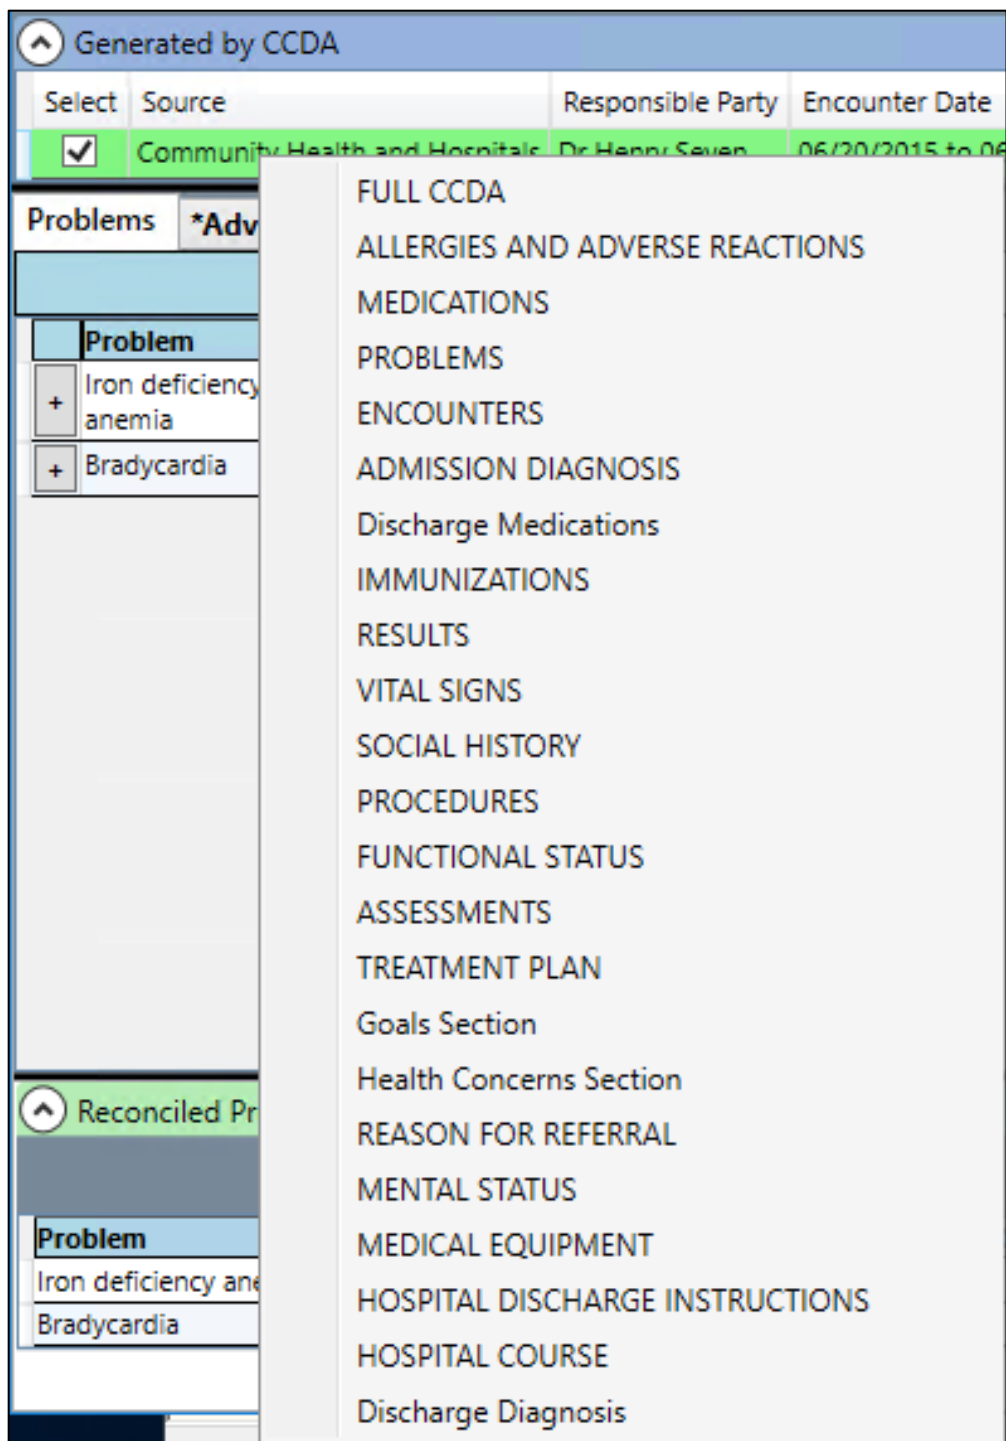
Generated by CCDA

| Select | Source | Responsible Party | Encounter Date |
|---|---|---|---|
| ✓ | Community Health and Hospitals | Dr Henry Seven | 06/20/2015 to 06 |

Problems *Adv

| | Problem |
|---|---|
| + | Iron deficiency anemia |
| + | Bradycardia |

Reconciled Pr

| Problem |
|---|
| Iron deficiency ane |
| Bradycardia |

FULL CCDA
ALLERGIES AND ADVERSE REACTIONS
MEDICATIONS
PROBLEMS
ENCOUNTERS
ADMISSION DIAGNOSIS
Discharge Medications
IMMUNIZATIONS
RESULTS
VITAL SIGNS
SOCIAL HISTORY
PROCEDURES
FUNCTIONAL STATUS
ASSESSMENTS
TREATMENT PLAN
Goals Section
Health Concerns Section
REASON FOR REFERRAL
MENTAL STATUS
MEDICAL EQUIPMENT
HOSPITAL DISCHARGE INSTRUCTIONS
HOSPITAL COURSE
Discharge Diagnosis